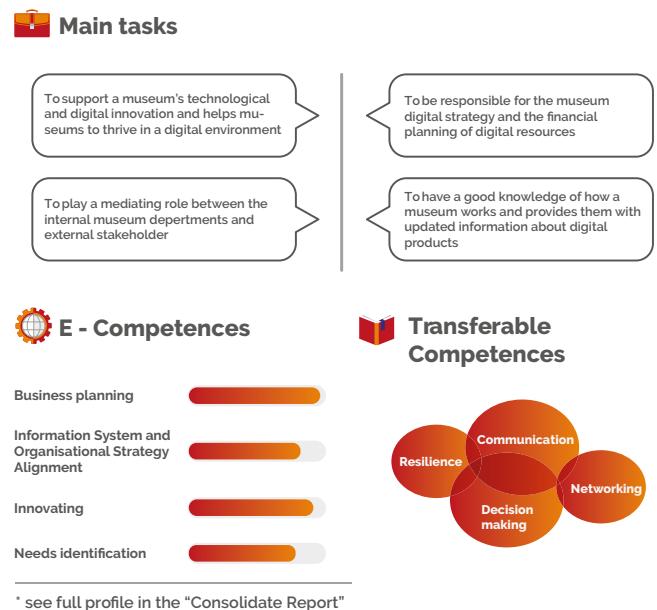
Main tasks

To support a museum's technological and digital innovation and helps museums to thrive in a digital environment

To be responsible for the museum digital strategy and the financial planning of digital resources

To play a mediating role between the internal museum depertments and external stakeholder

To have a good knowledge of how a museum works and provides them with updated information about digital products

E - Competences

Business planning

Information System and Organisational Strategy Alignment

Innovating

Needs identification

Transferable Competences

Communication

Resilience

Networking

Decision making

* see full profile in the "Consolidate Report"